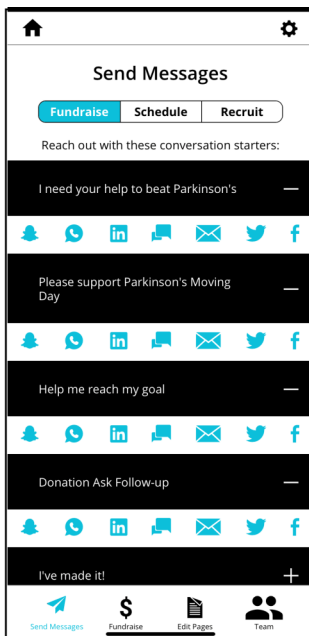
Send Messages

Fundraise | Schedule | Recruit

Reach out with these conversation starters:

I need your help to beat Parkinson's —

Please support Parkinson's Moving Day —

Help me reach my goal —

Donation Ask Follow-up —

I've made it! +

Send Messages
Fundraise
Edit Pages
Team